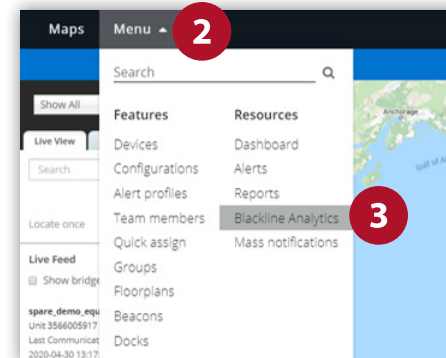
Maps Menu 2

Search

Features
Devices
Configurations
Alert profiles
Team members
Quick assign
Groups
Floorplans
Beacons
Docks

Resources
Dashboard
Alerts
Reports
Blackline Analytics
Mass notifications

3

Show All
Live View
Search
Locate once
Live Feed
Show bridge
spare_demo_equ
Unit 3566005917
Last Communicat
2020-04-30 13:17

Anchorage
Gulf of A